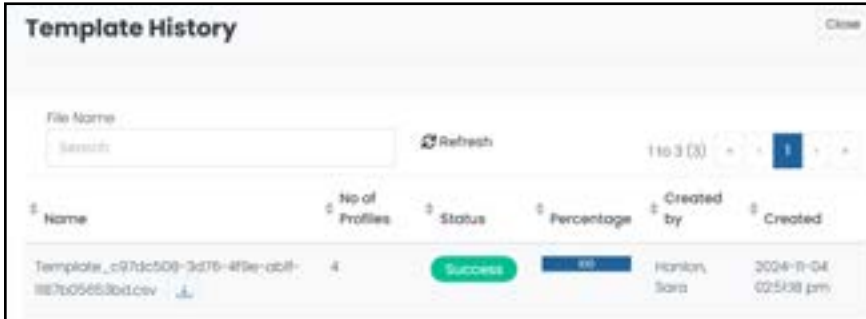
Template History

Close

File Name

Search

Refresh

1 to 3 (3)

1

| Name | No of Profiles | Status | Percentage | Created by | Created |
|---|---|---|---|---|---|
| Template_c97dc508-3d76-4f9e-abff-1187b05653bd.csv | 4 | Success | 100 | Hanlon, Sara | 2024-11-04 02:51:18 pm |